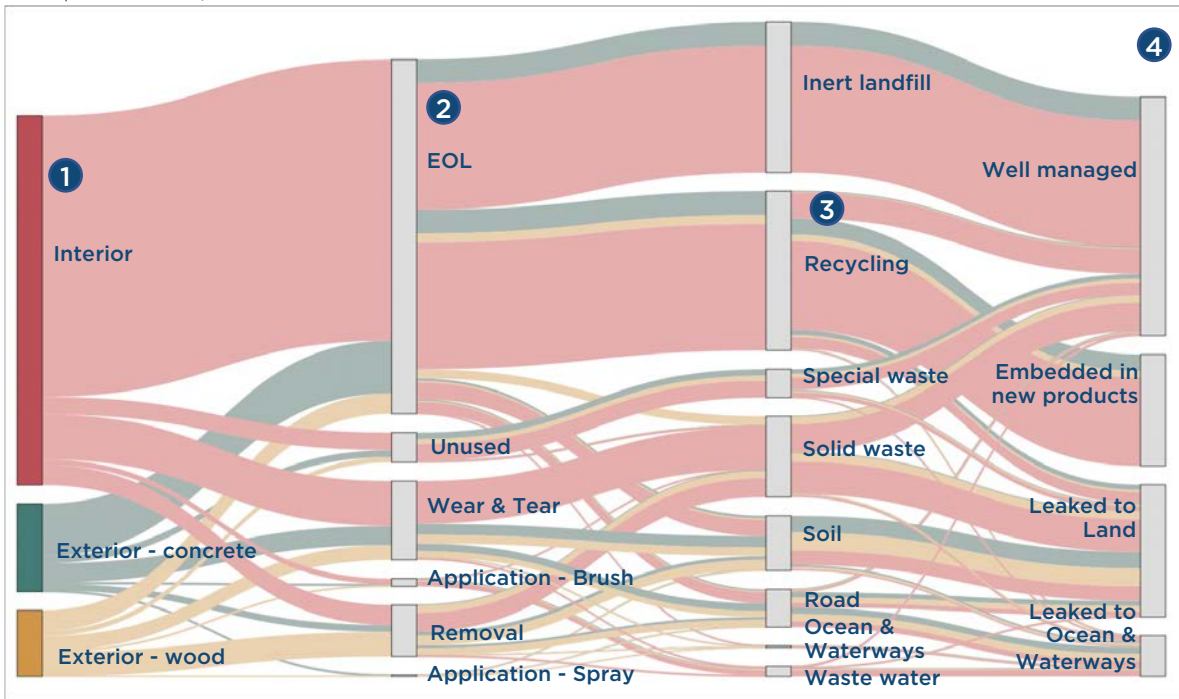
4

1

Interior

Exterior - concrete

Exterior - wood

2

EOL

Unused

Wear & Tear

Application - Brush

Removal

Application - Spray

Inert landfill

3

Recycling

Special waste

Solid waste

Soil

Road

Ocean & Waterways

Waste water

Well managed

Embedded in new products

Leaked to Land

Leaked to Ocean & Waterways